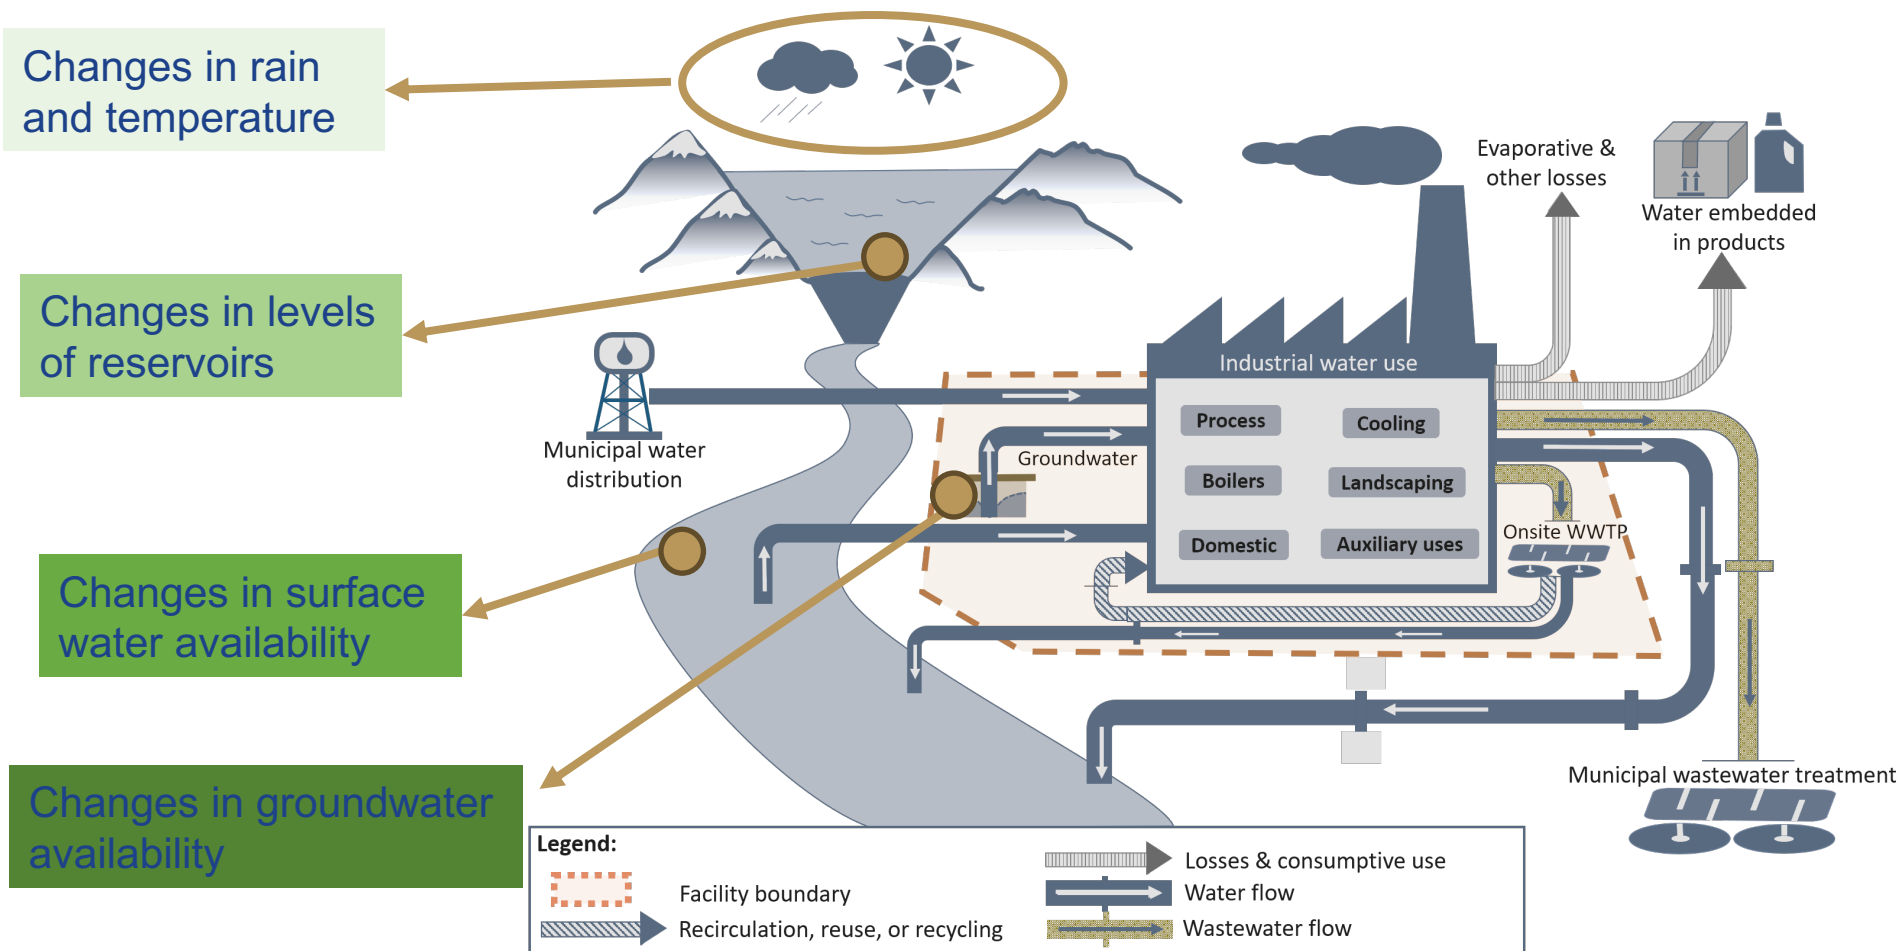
Changes in rain and temperature

Changes in levels of reservoirs

Changes in surface water availability

Changes in groundwater availability

Evaporative & other losses

Water embedded in products

Industrial water use

Process

Cooling

Boilers

Landscaping

Domestic

Auxiliary uses

Municipal water distribution

Groundwater

Onsite WWTP

Municipal wastewater treatment

Legend:

Facility boundary

Recirculation, reuse, or recycling

Losses & consumptive use

Water flow

Wastewater flow